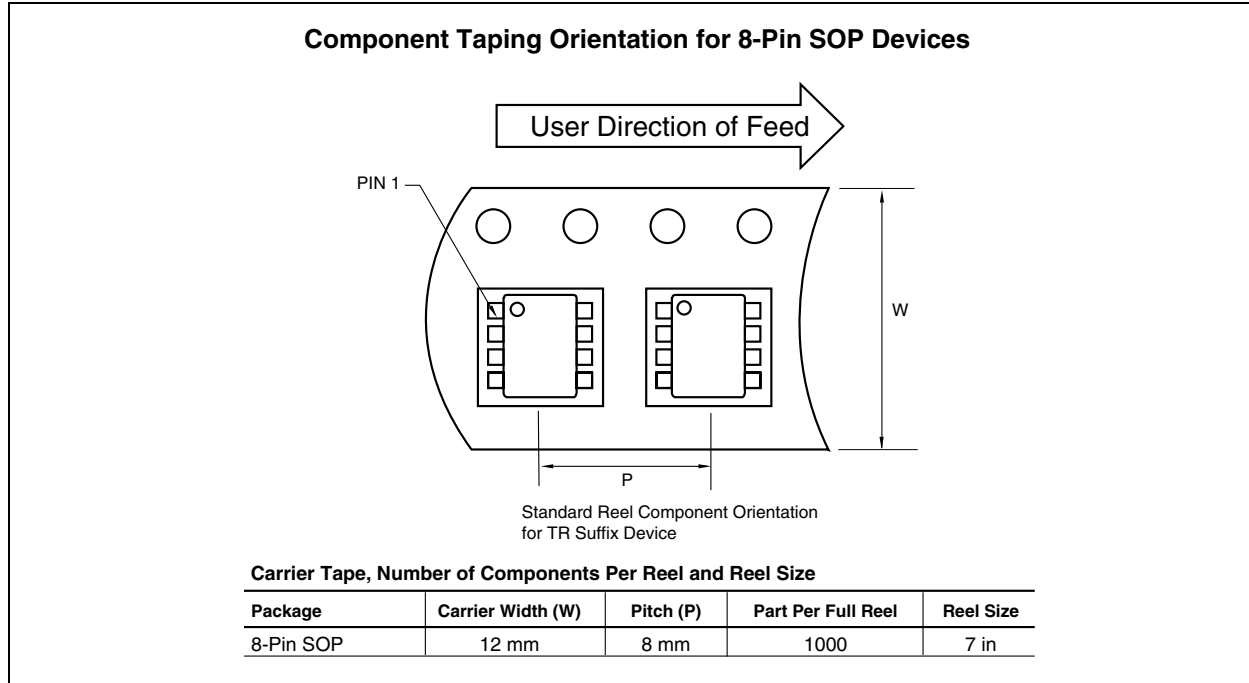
Component Taping Orientation for 8-Pin SOP Devices

User Direction of Feed

PIN 1

W

P

Standard Reel Component Orientation for TR Suffix Device

Carrier Tape, Number of Components Per Reel and Reel Size

| Package | Carrier Width (W) | Pitch (P) | Part Per Full Reel | Reel Size |
|---|---|---|---|---|
| 8-Pin SOP | 12 mm | 8 mm | 1000 | 7 in |